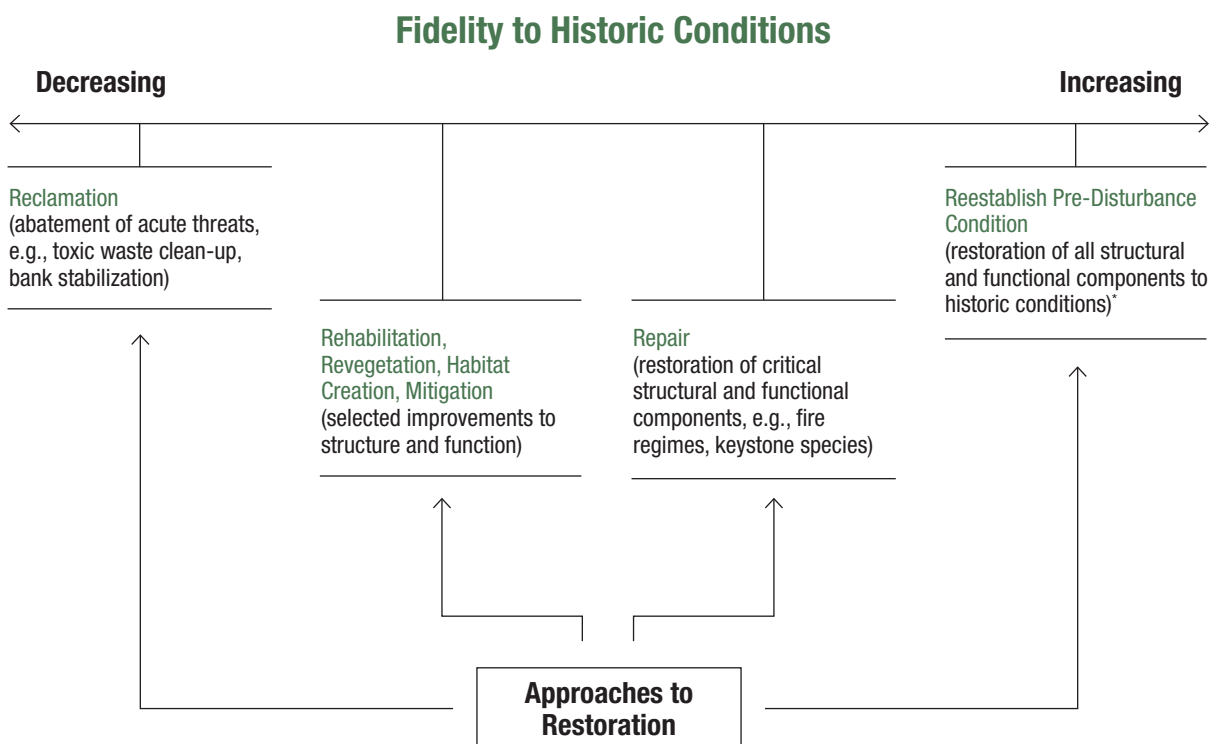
Fidelity to Historic Conditions

Decreasing

Increasing

Reclamation
(abatement of acute threats, e.g., toxic waste clean-up, bank stabilization)

Rehabilitation, Revegetation, Habitat Creation, Mitigation
(selected improvements to structure and function)

Repair
(restoration of critical structural and functional components, e.g., fire regimes, keystone species)

Reestablish Pre-Disturbance Condition
(restoration of all structural and functional components to historic conditions)*

Approaches to Restoration